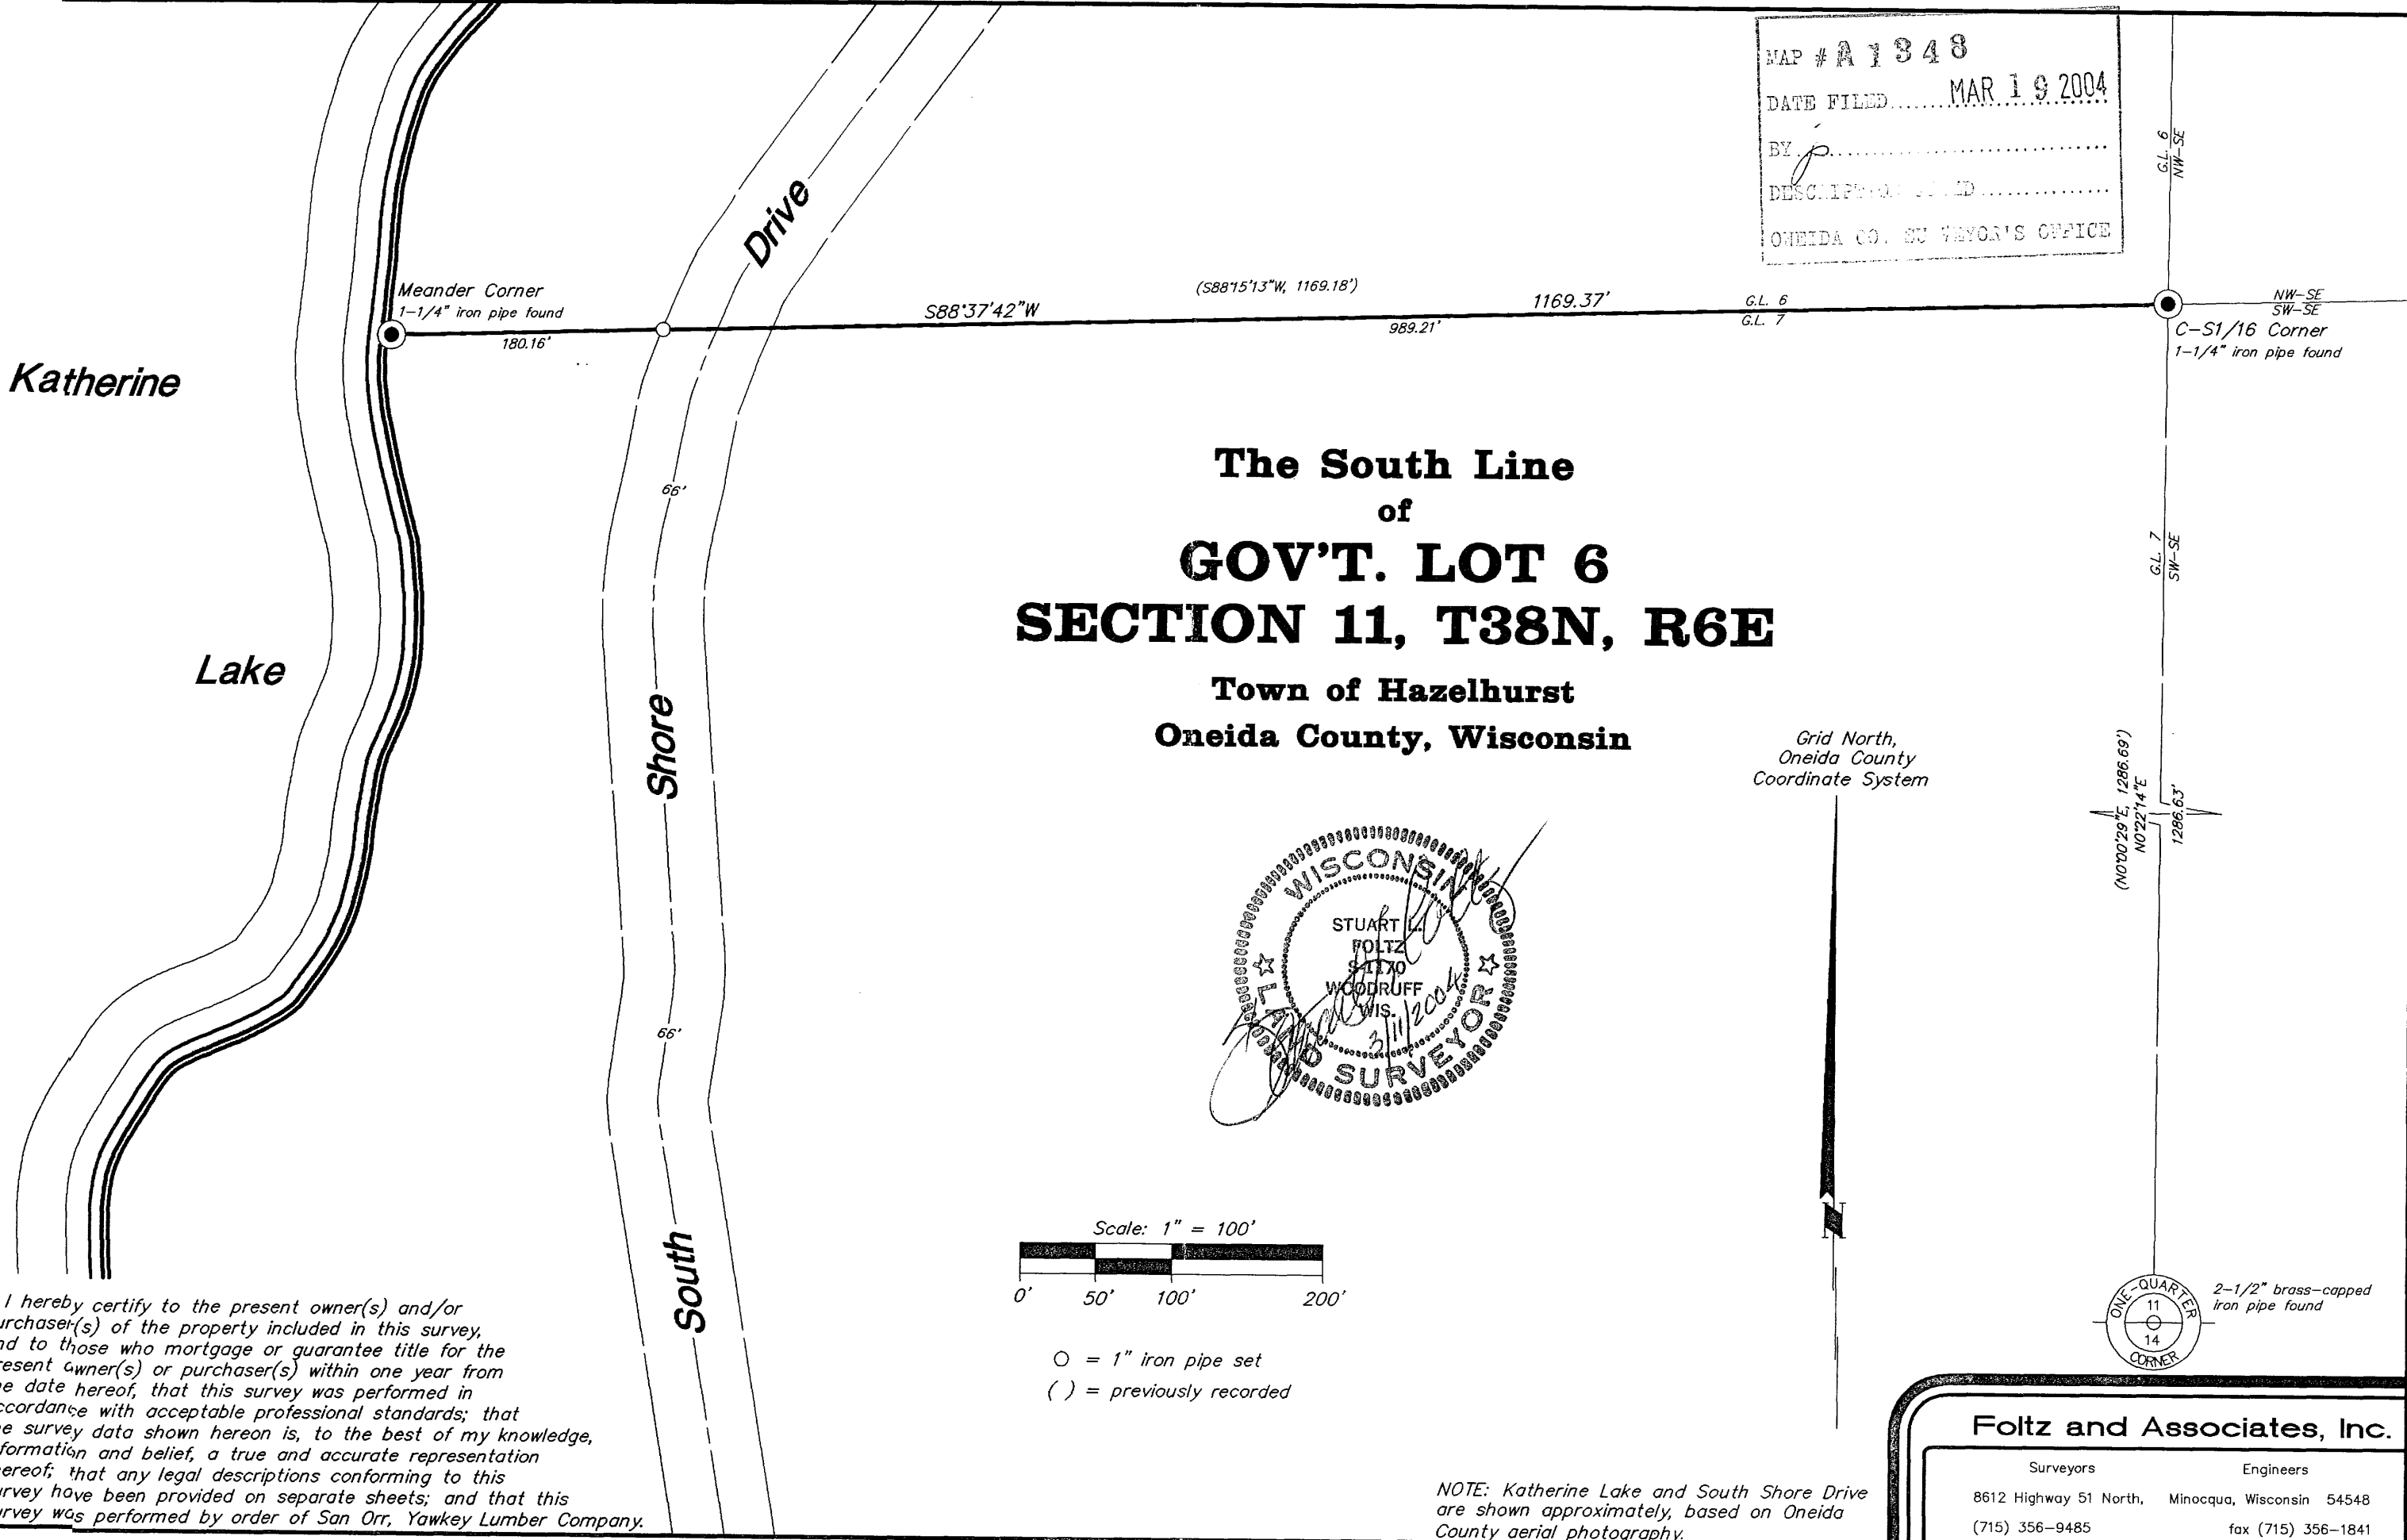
MAP # A 1348
DATE FILED MAR 19 2004
BY
DESC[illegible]
ONEIDA CO. SU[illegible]YOR'S OFFICE

G.L. 6
NW-SE

Meander Corner
1-1/4" iron pipe found
180.16'

(S88°15'13"W, 1169.18')
S88°37'42"W
1169.37'
989.21'
G.L. 6
G.L. 7

NW-SE
SW-SE
C-S1/16 Corner
1-1/4" iron pipe found

Katherine

Lake

Drive

Shore

South

66'

66'

G.L. 7
SW-SE

The South Line
of
GOV'T. LOT 6
SECTION 11, T38N, R6E
Town of Hazelhurst
Oneida County, Wisconsin

Grid North,
Oneida County
Coordinate System

(N0°00'29"E, 1286.69')
N0°22'14"E
1286.63'

WISCONSIN
STUART L.
FOLTZ
S-1170
WOODRUFF
WIS.
LAND SURVEYOR
3/11/2004

N

Scale: 1" = 100'
0' 50' 100' 200'

○ = 1" iron pipe set
( ) = previously recorded

ONE-QUARTER
11
14
CORNER

2-1/2" brass-capped
iron pipe found

I hereby certify to the present owner(s) and/or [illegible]urchaser(s) of the property included in this survey, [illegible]nd to those who mortgage or guarantee title for the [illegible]esent owner(s) or purchaser(s) within one year from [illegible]e date hereof, that this survey was performed in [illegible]ccordance with acceptable professional standards; that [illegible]e survey data shown hereon is, to the best of my knowledge, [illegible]formation and belief, a true and accurate representation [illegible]ereof; that any legal descriptions conforming to this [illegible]rvey have been provided on separate sheets; and that this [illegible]rvey was performed by order of San Orr, Yawkey Lumber Company.

NOTE: Katherine Lake and South Shore Drive are shown approximately, based on Oneida County aerial photography.

Foltz and Associates, Inc.
Surveyors
Engineers
8612 Highway 51 North, Minocqua, Wisconsin 54548
(715) 356-9485
fax (715) 356-1841